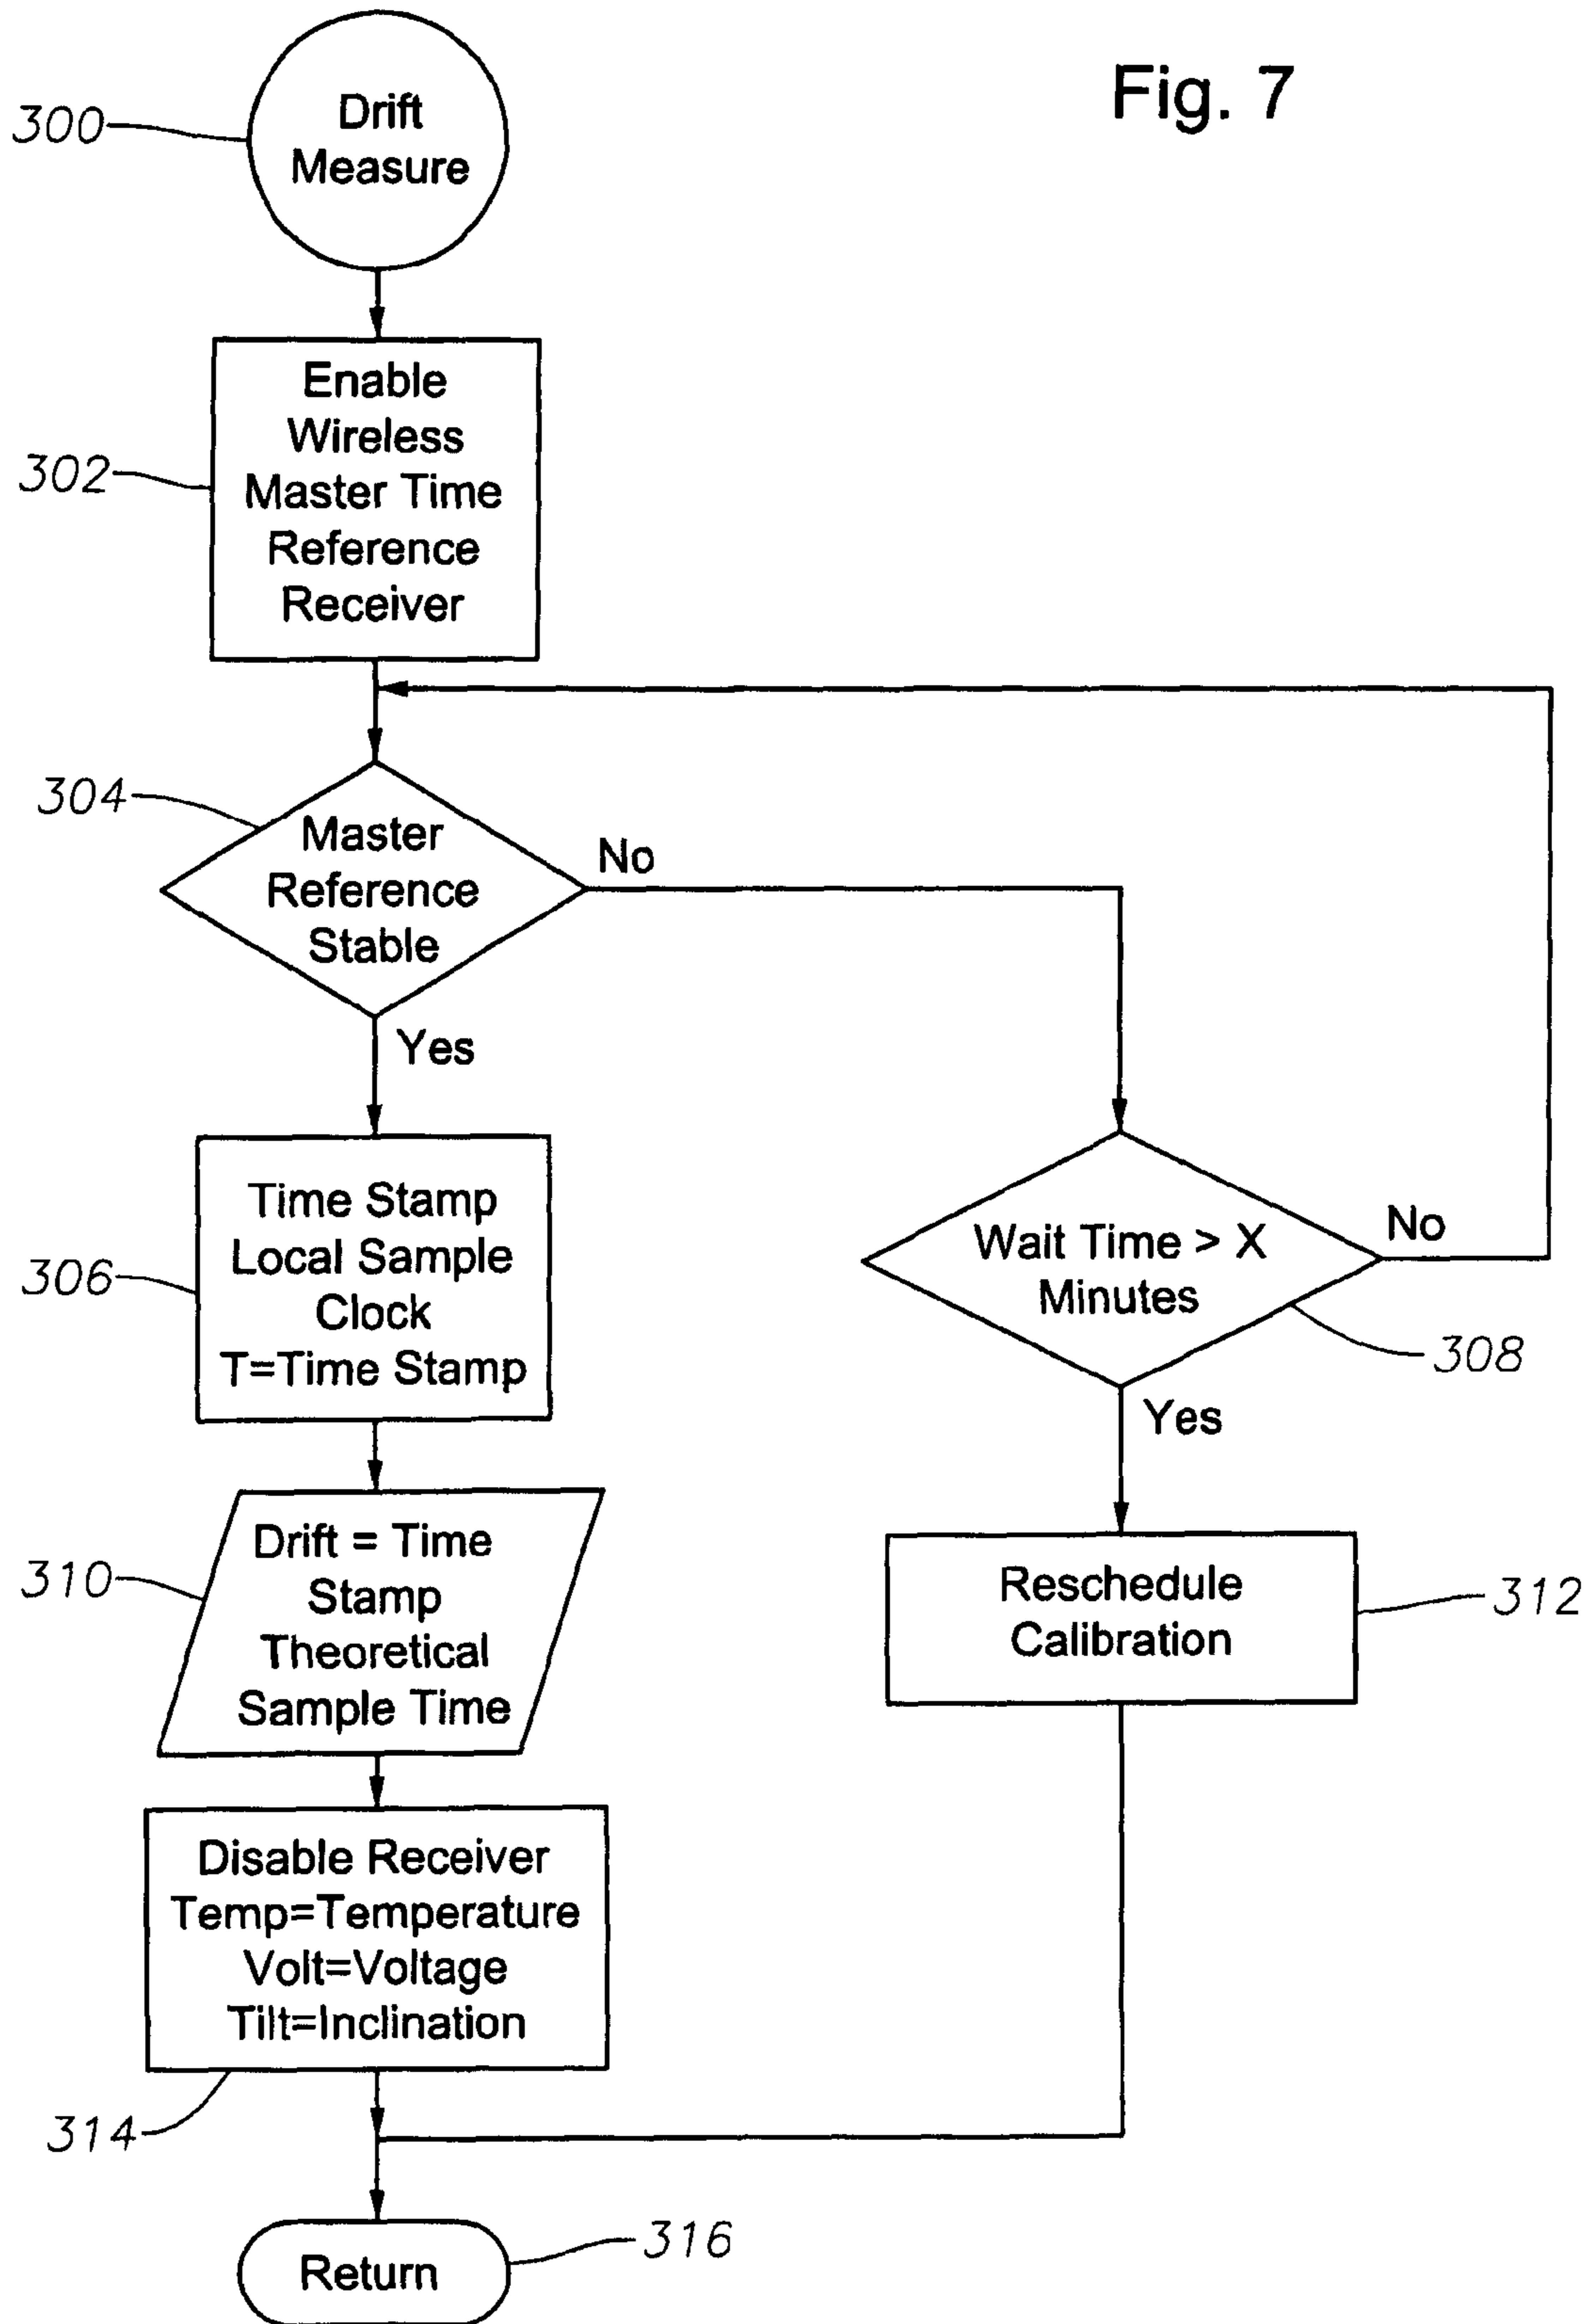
Fig. 7

300
Drift Measure

302
Enable Wireless Master Time Reference Receiver

304
Master Reference Stable

No

Yes

306
Time Stamp Local Sample Clock T=Time Stamp

Wait Time > X Minutes

No

308

Yes

310
Drift = Time Stamp Theoretical Sample Time

Reschedule Calibration

312

Disable Receiver Temp=Temperature Volt=Voltage Tilt=Inclination

314

Return

316